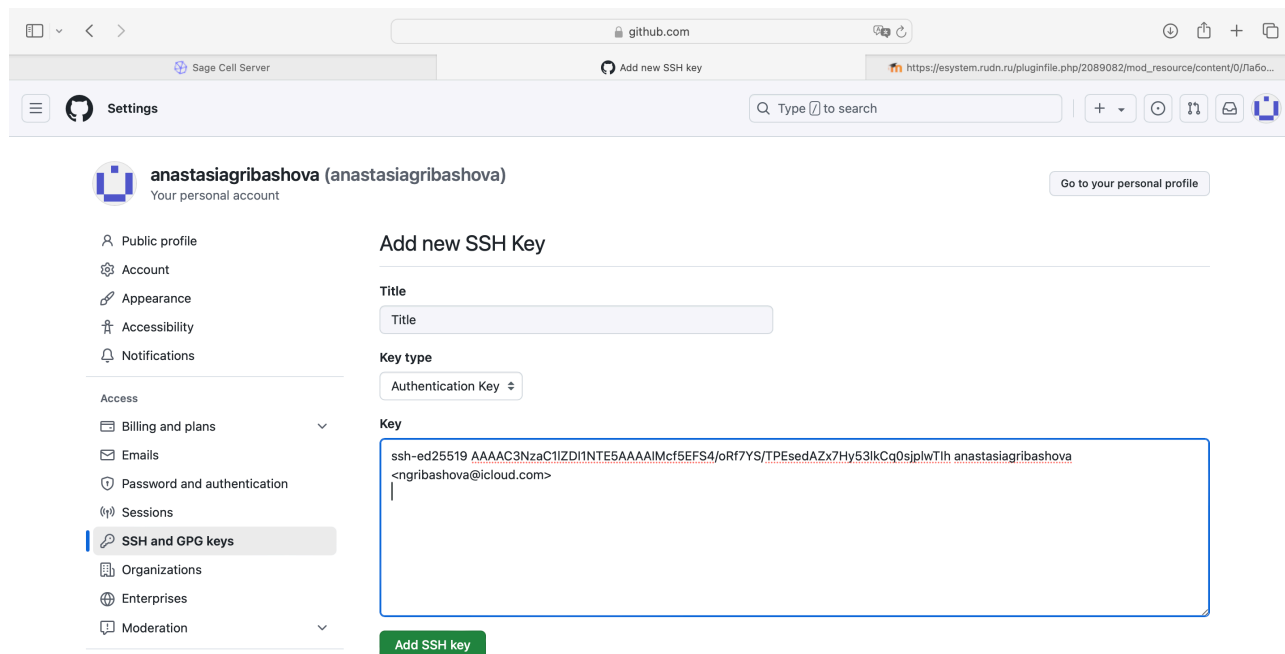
github.com

Sage Cell Server

Add new SSH key

https://esystem.rudn.ru/pluginfile.php/2089082/mod_resource/content/0/Лабо...

Settings

Type / to search

anastasiagribashova (anastasiagribashova)
Your personal account

Go to your personal profile

Public profile
Account
Appearance
Accessibility
Notifications

Access
Billing and plans
Emails
Password and authentication
Sessions
SSH and GPG keys
Organizations
Enterprises
Moderation

Add new SSH Key

Title
Title

Key type
Authentication Key

Key
ssh-ed25519 AAAAC3NzaC1lZDI1NTE5AAAAIMcf5EFS4/oRf7YS/TPEsedAZx7Hy53lkCq0sjplwTIh anastasiagribashova <ngribashova@icloud.com>

Add SSH key